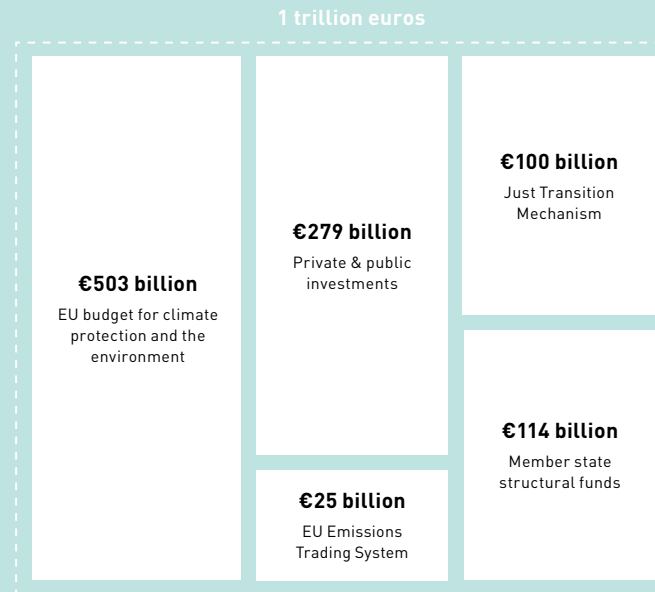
1 trillion euros

€503 billion
EU budget for climate protection and the environment

€279 billion
Private & public investments

€25 billion
EU Emissions Trading System

€100 billion
Just Transition Mechanism

€114 billion
Member state structural funds